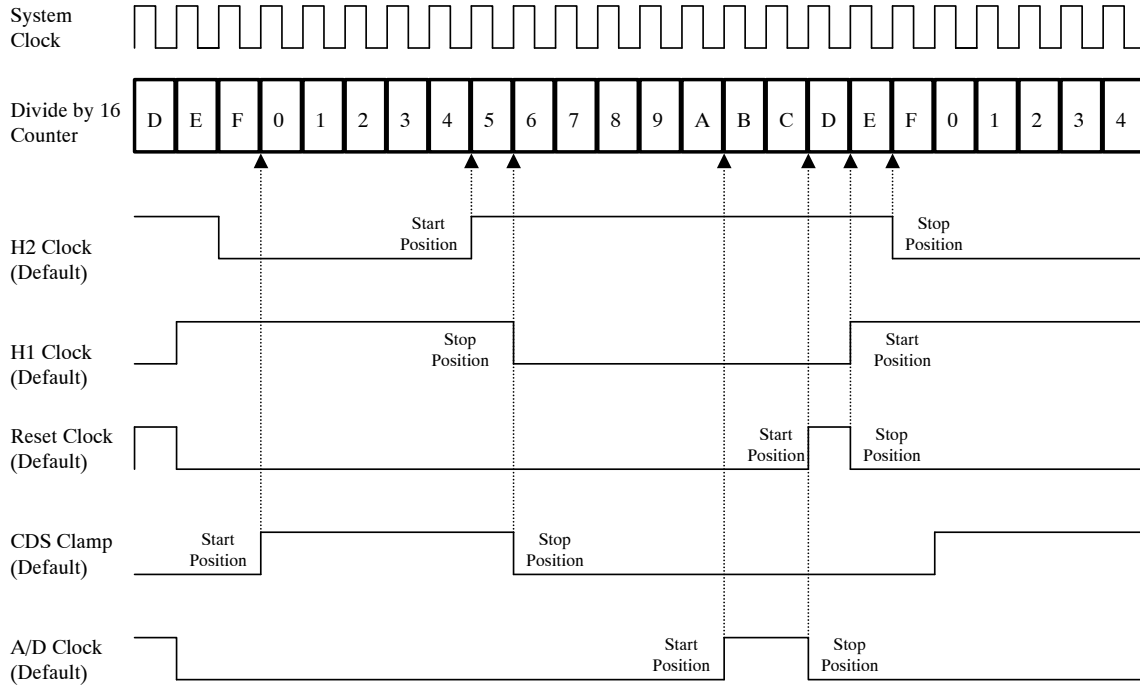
System Clock

Divide by 16 Counter

| D | E | F | 0 | 1 | 2 | 3 | 4 | 5 | 6 | 7 | 8 | 9 | A | B | C | D | E | F | 0 | 1 | 2 | 3 | 4 |
|---|---|---|---|---|---|---|---|---|---|---|---|---|---|---|---|---|---|---|---|---|---|---|---|

H2 Clock (Default)

Start Position

Stop Position

H1 Clock (Default)

Stop Position

Start Position

Reset Clock (Default)

Start Position

Stop Position

CDS Clamp (Default)

Start Position

Stop Position

A/D Clock (Default)

Start Position

Stop Position